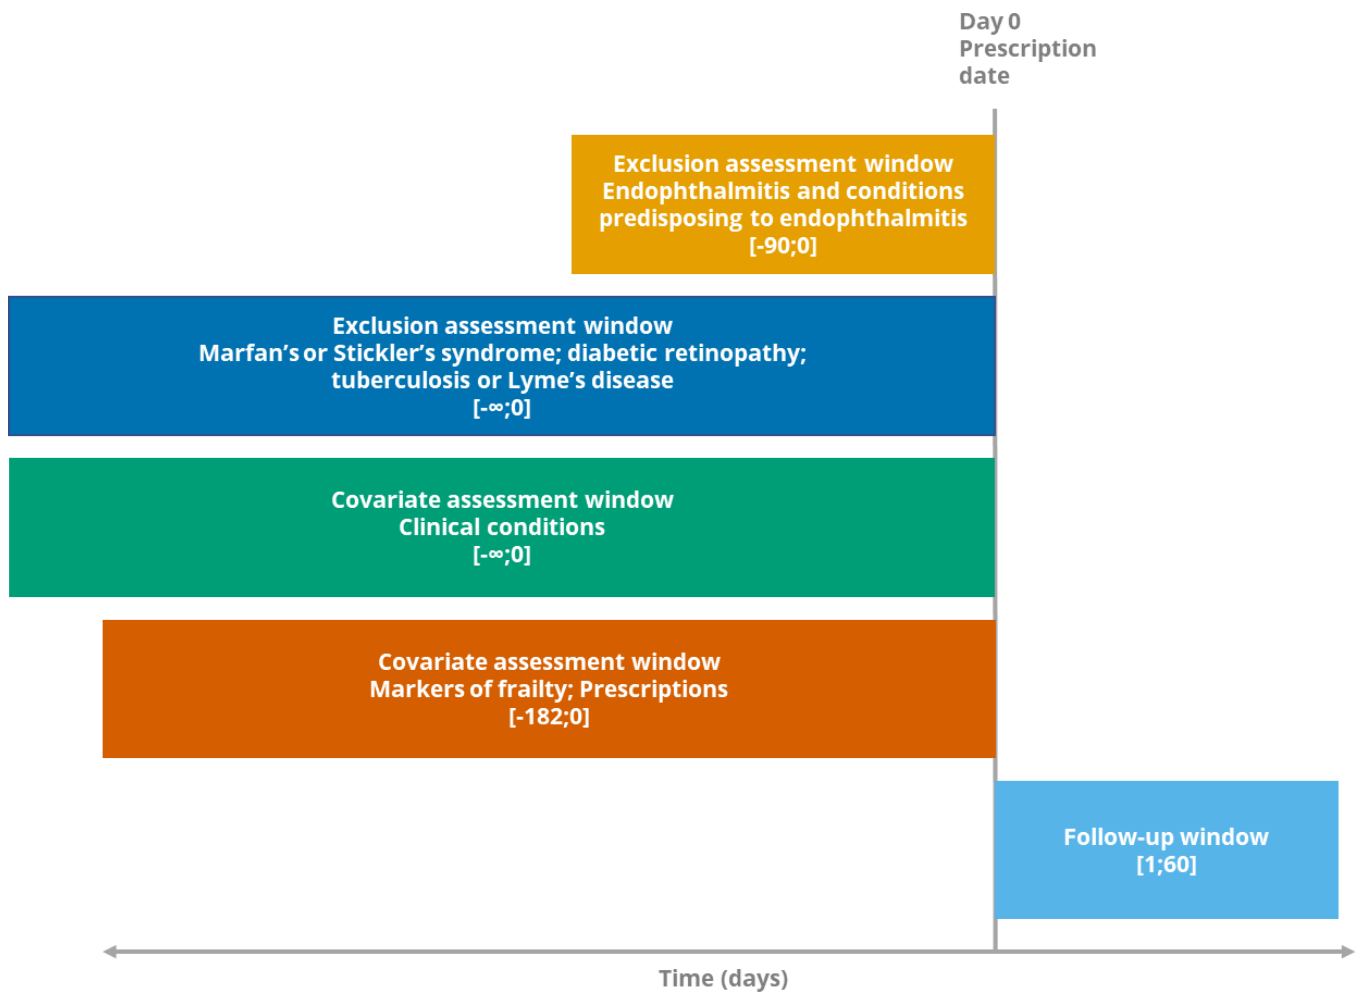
Day 0
Prescription date

Exclusion assessment window
Endophthalmitis and conditions predisposing to endophthalmitis
[-90;0]

Exclusion assessment window
Marfan's or Stickler's syndrome; diabetic retinopathy; tuberculosis or Lyme's disease
[-∞;0]

Covariate assessment window
Clinical conditions
[-∞;0]

Covariate assessment window
Markers of frailty; Prescriptions
[-182;0]

Follow-up window
[1;60]

Time (days)